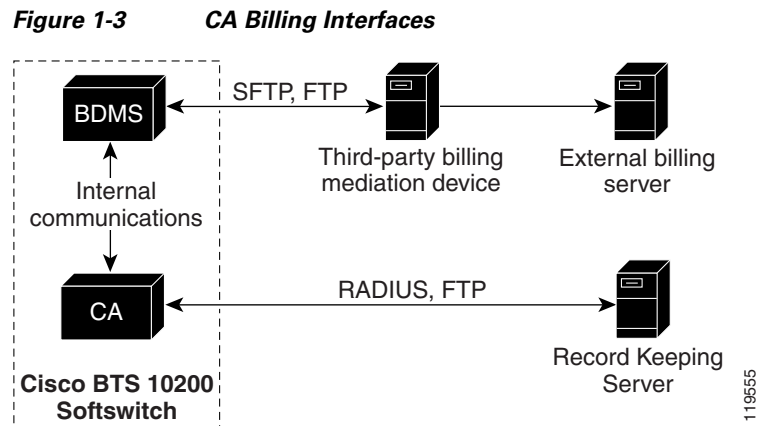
Figure 1-3 CA Billing Interfaces

BDMS

SFTP, FTP

Third-party billing mediation device

External billing server

Internal communications

CA

RADIUS, FTP

Record Keeping Server

Cisco BTS 10200 Softswitch

119555